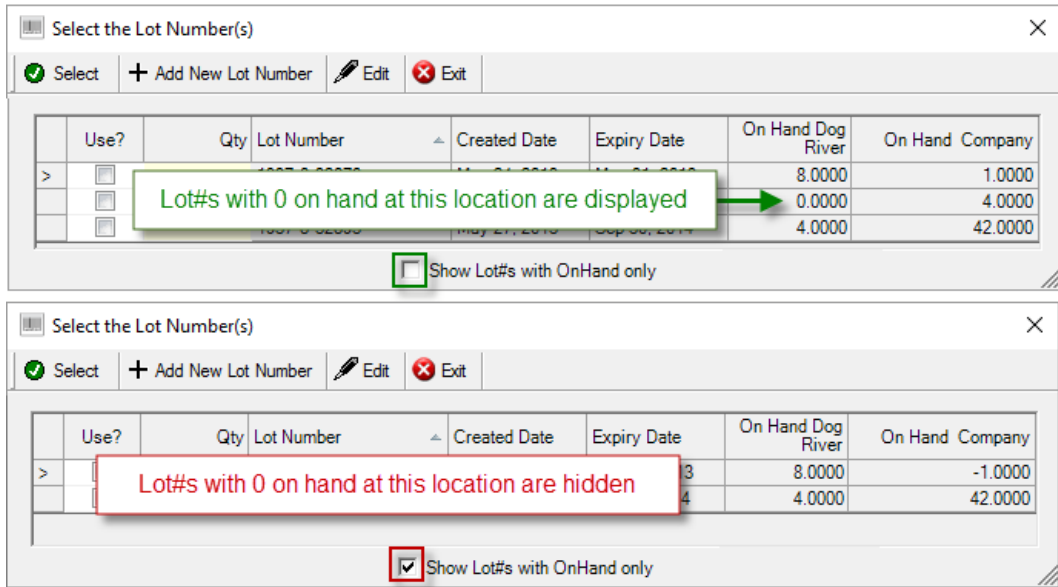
Select the Lot Number(s)

Select | Add New Lot Number | Edit | Exit

| | Use? | Qty | Lot Number | Created Date | Expiry Date | On Hand Dog River | On Hand Company |
|---|---|---|---|---|---|---|---|
| > | | | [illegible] | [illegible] | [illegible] | 8.0000 | 1.0000 |
| | | | | | | 0.0000 | 4.0000 |
| | | | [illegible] | May 27, 2013 | Sep 30, 2014 | 4.0000 | 42.0000 |

Lot#s with 0 on hand at this location are displayed

Show Lot#s with OnHand only

Select the Lot Number(s)

Select | Add New Lot Number | Edit | Exit

| | Use? | Qty | Lot Number | Created Date | Expiry Date | On Hand Dog River | On Hand Company |
|---|---|---|---|---|---|---|---|
| > | | | | | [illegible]3 | 8.0000 | -1.0000 |
| | | | | | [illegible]4 | 4.0000 | 42.0000 |

Lot#s with 0 on hand at this location are hidden

Show Lot#s with OnHand only